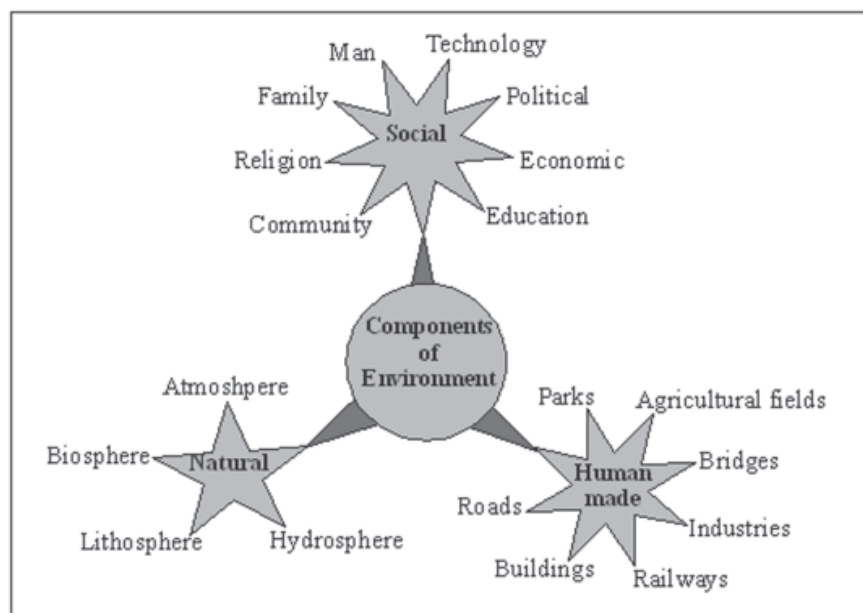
Man
Technology
Family
Political
Social
Religion
Economic
Community
Education

Components of Environment

Atmoshpere
Biosphere
Natural
Lithosphere
Hydrosphere

Parks
Agricultural fields
Bridges
Human made
Roads
Industries
Buildings
Railways